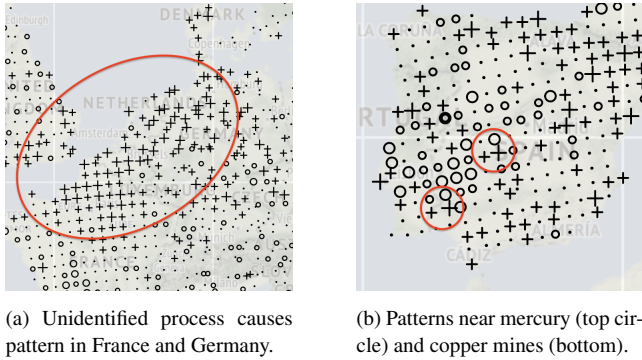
Edinburgh
DENMARK
Copenhagen
NETHERLANDS
Amsterdam
FRANCE

LA CORUÑA
RT
PAIN
ALGERIA
CADIZ

(a) Unidentified process causes pattern in France and Germany.

(b) Patterns near mercury (top circle) and copper mines (bottom).